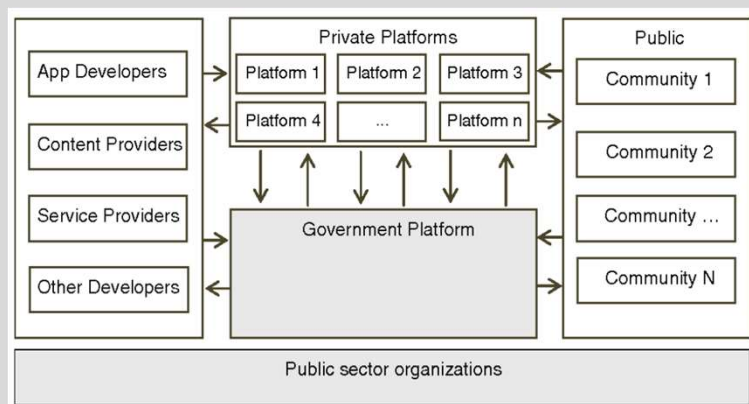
App Developers

Content Providers

Service Providers

Other Developers

Private Platforms

Platform 1

Platform 2

Platform 3

Platform 4

...

Platform n

Government Platform

Public

Community 1

Community 2

Community ...

Community N

Public sector organizations